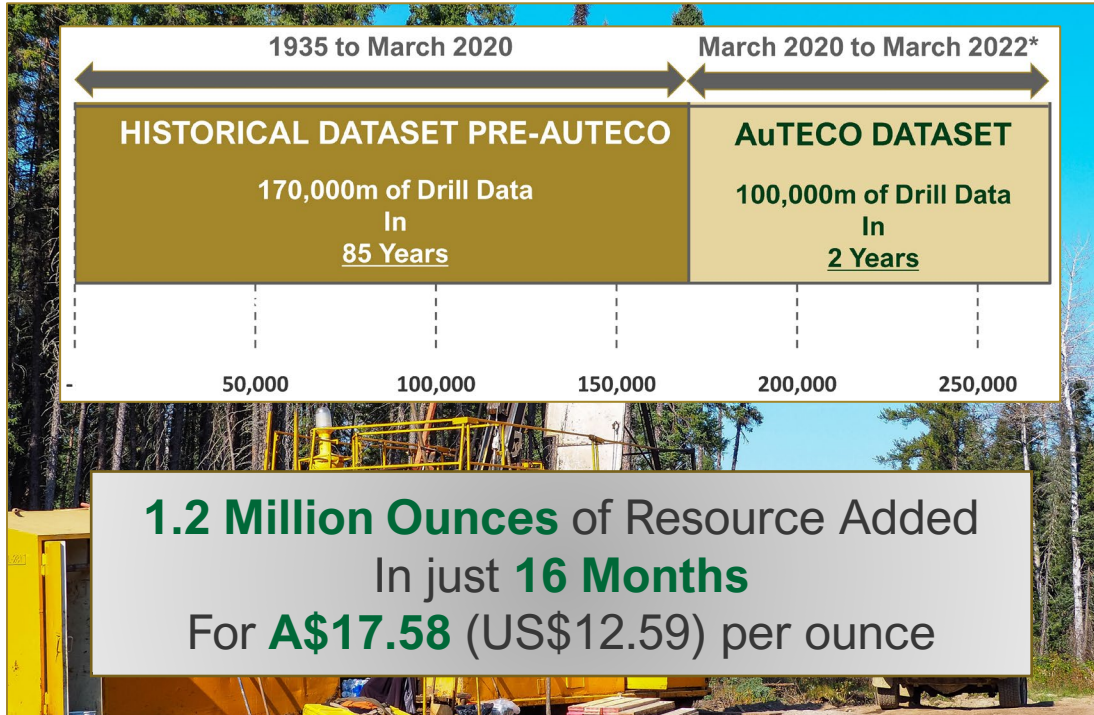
1935 to March 2020

March 2020 to March 2022*

HISTORICAL DATASET PRE-AUTECO

170,000m of Drill Data
In
85 Years

AuTECO DATASET

100,000m of Drill Data
In
2 Years

-
50,000
100,000
150,000
200,000
250,000

1.2 Million Ounces of Resource Added
In just 16 Months
For A$17.58 (US$12.59) per ounce